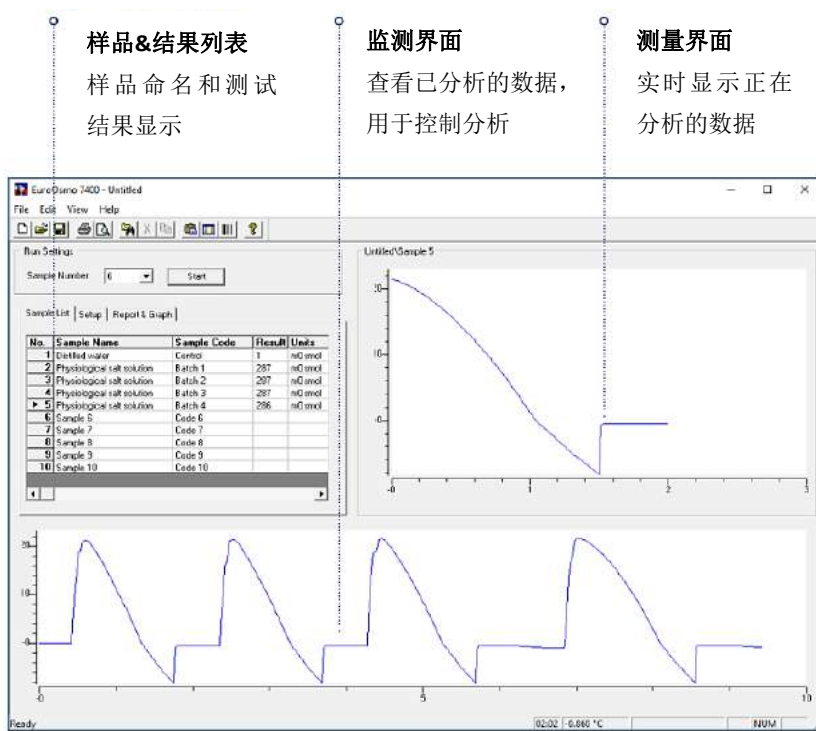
样品&结果列表
样品命名和测试结果显示

监测界面
查看已分析的数据，用于控制分析

测量界面
实时显示正在分析的数据

EuroOsmo 7400 - Untitled

File Edit View Help

Run Settings

Sample Number 6 Start

Sample List | Setup | Report & Graph

| No. | Sample Name | Sample Code | Result | Units |
|---|---|---|---|---|
| 1 | Distilled water | Control | 1 | mOsmol |
| 2 | Physiological salt solution | Batch 1 | 287 | mOsmol |
| 3 | Physiological salt solution | Batch 2 | 287 | mOsmol |
| 4 | Physiological salt solution | Batch 3 | 287 | mOsmol |
| 5 | Physiological salt solution | Batch 4 | 286 | mOsmol |
| 6 | Sample 6 | Code 6 | | |
| 7 | Sample 7 | Code 7 | | |
| 8 | Sample 8 | Code 8 | | |
| 9 | Sample 9 | Code 9 | | |
| 10 | Sample 10 | Code 10 | | |

Untitled\Sample 5

20
10
0
0 1 2 3

20
10
0
0 5 10

Ready 02:02 -0.860 °C NUM